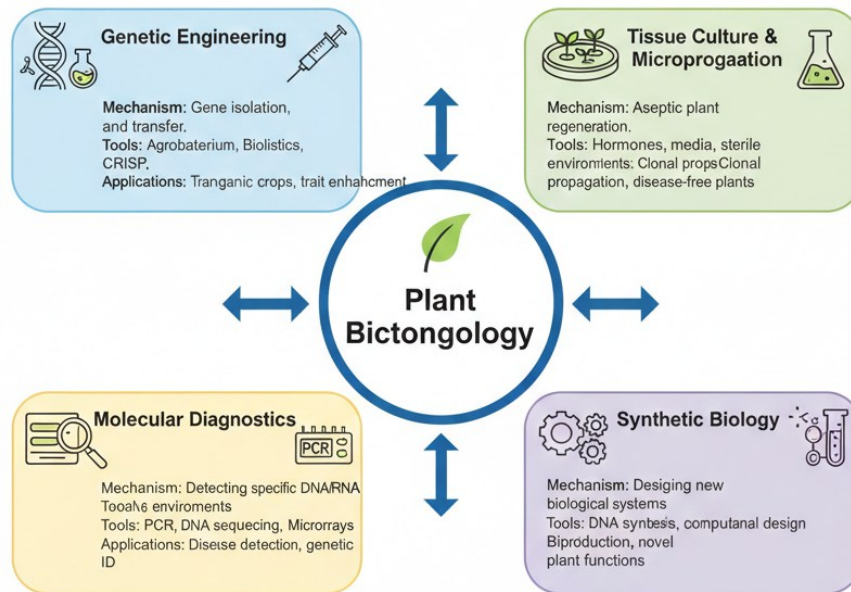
Genetic Engineering

Mechanism: Gene isolation, and transfer.
Tools: Agrobaterium, Biolistics, CRISP.
Applications: Tranganic crops, trait enhahcment

Tissue Culture & Microprogaation

Mechanism: Aseptic plant regeneration.
Tools: Hormones, media, sterile enviroments: Clonal propsClonal propagation, disease-free plants

Plant Bictongology

Molecular Diagnostics

PCR

Mechanism: Detecting specific DNA/RNA Tooahs enviroments
Tools: PCR, DNA sequecing, Microrrays
Applications: Disetse detection, genetic ID

Synthetic Biology

Mechanism: Desiging new biological systems
Tools: DNA synbesis, computanal design Biproduction, novel plant functions